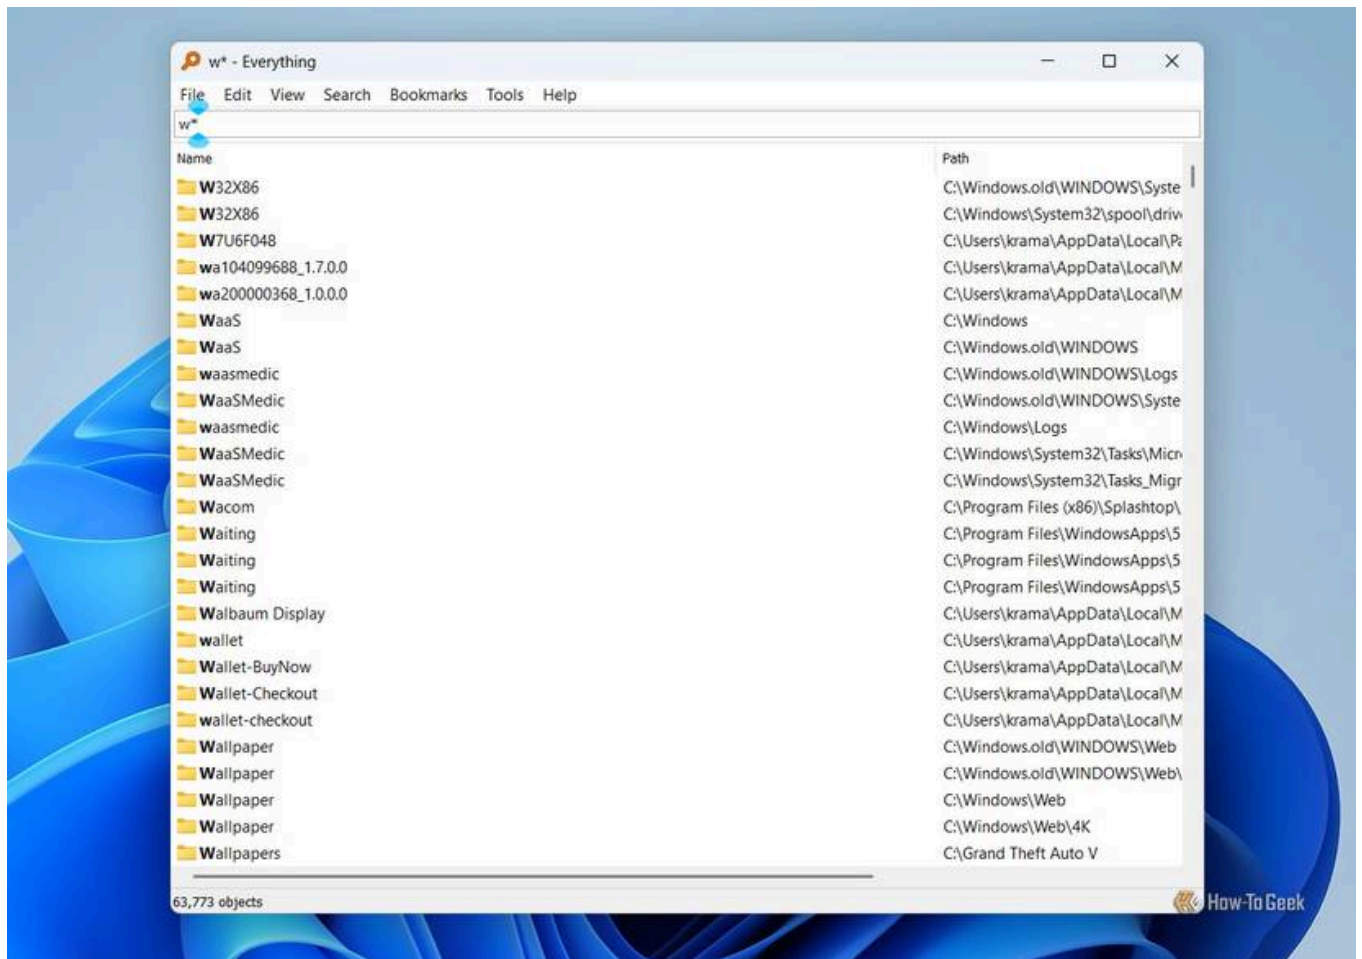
w* - Everything

File Edit View Search Bookmarks Tools Help

w*

| Name | Path |
|---|---|
| W32X86 | C:\Windows.old\WINDOWS\Syste |
| W32X86 | C:\Windows\System32\spool\driv |
| W7U6F048 | C:\Users\krama\AppData\Local\Pa |
| wa104099688_1.7.0.0 | C:\Users\krama\AppData\Local\M |
| wa200000368_1.0.0.0 | C:\Users\krama\AppData\Local\M |
| WaaS | C:\Windows |
| WaaS | C:\Windows.old\WINDOWS |
| waasmedic | C:\Windows.old\WINDOWS\Logs |
| WaaSMedic | C:\Windows.old\WINDOWS\Syste |
| waasmedic | C:\Windows\Logs |
| WaaSMedic | C:\Windows\System32\Tasks\Micr |
| WaaSMedic | C:\Windows\System32\Tasks_Migr |
| Wacom | C:\Program Files (x86)\Splashtop\ |
| Waiting | C:\Program Files\WindowsApps\5 |
| Waiting | C:\Program Files\WindowsApps\5 |
| Waiting | C:\Program Files\WindowsApps\5 |
| Walbaum Display | C:\Users\krama\AppData\Local\M |
| wallet | C:\Users\krama\AppData\Local\M |
| Wallet-BuyNow | C:\Users\krama\AppData\Local\M |
| Wallet-Checkout | C:\Users\krama\AppData\Local\M |
| wallet-checkout | C:\Users\krama\AppData\Local\M |
| Wallpaper | C:\Windows.old\WINDOWS\Web |
| Wallpaper | C:\Windows.old\WINDOWS\Web\ |
| Wallpaper | C:\Windows\Web |
| Wallpaper | C:\Windows\Web\4K |
| Wallpapers | C:\Grand Theft Auto V |

63,773 objects

How-To Geek